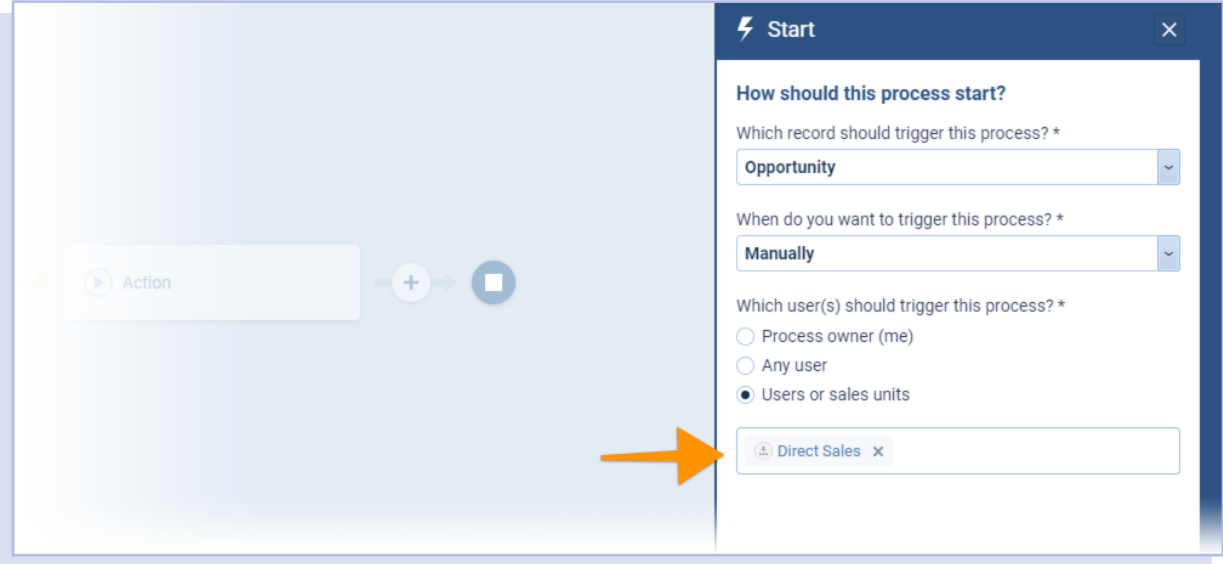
Action

Start

How should this process start?

Which record should trigger this process? *

Opportunity

When do you want to trigger this process? *

Manually

Which user(s) should trigger this process? *

Process owner (me)

Any user

Users or sales units

Direct Sales